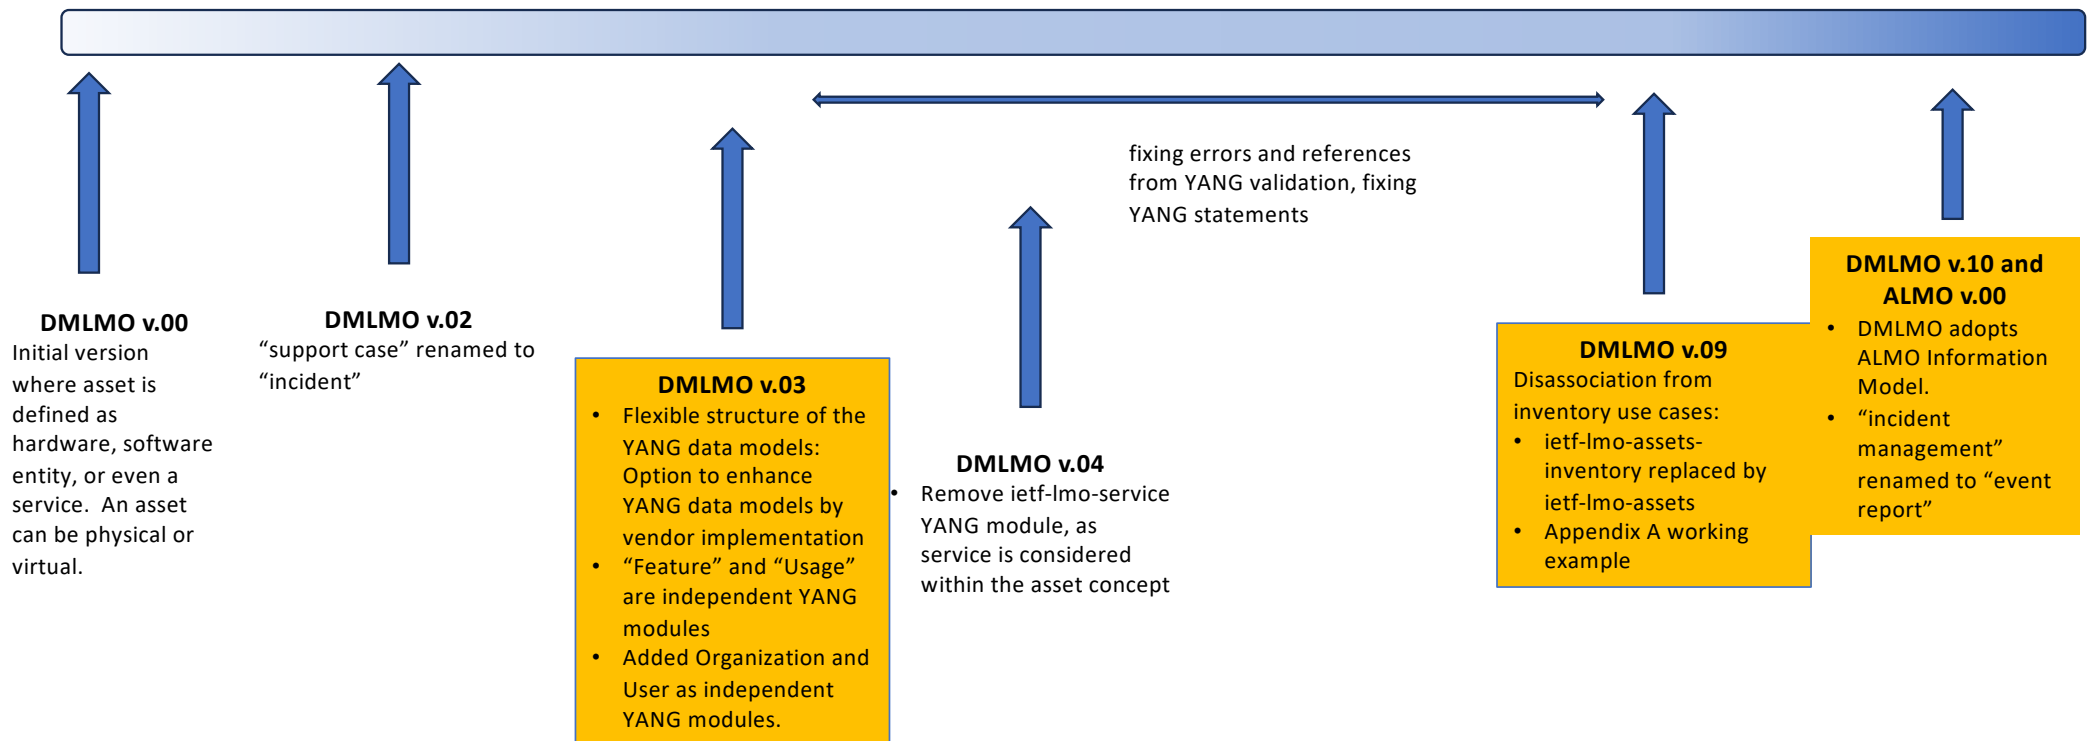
fixing errors and references from YANG validation, fixing YANG statements

**DMLMO v.00**
Initial version where asset is defined as hardware, software entity, or even a service. An asset can be physical or virtual.

**DMLMO v.02**
“support case” renamed to “incident”

**DMLMO v.03**
- Flexible structure of the YANG data models: Option to enhance YANG data models by vendor implementation
- “Feature” and “Usage” are independent YANG modules
- Added Organization and User as independent YANG modules.

**DMLMO v.04**
- Remove ietf-lmo-service YANG module, as service is considered within the asset concept

**DMLMO v.09**
Disassociation from inventory use cases:
- ietf-lmo-assets-inventory replaced by ietf-lmo-assets
- Appendix A working example

**DMLMO v.10 and ALMO v.00**
- DMLMO adopts ALMO Information Model.
- “incident management” renamed to “event report”